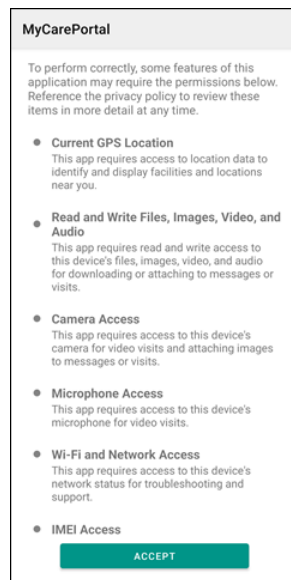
MyCarePortal

To perform correctly, some features of this application may require the permissions below. Reference the privacy policy to review these items in more detail at any time.

- **Current GPS Location**
This app requires access to location data to identify and display facilities and locations near you.

- **Read and Write Files, Images, Video, and Audio**
This app requires read and write access to this device's files, images, video, and audio for downloading or attaching to messages or visits.

- **Camera Access**
This app requires access to this device's camera for video visits and attaching images to messages or visits.

- **Microphone Access**
This app requires access to this device's microphone for video visits.

- **Wi-Fi and Network Access**
This app requires access to this device's network status for troubleshooting and support.

- **IMEI Access**

ACCEPT